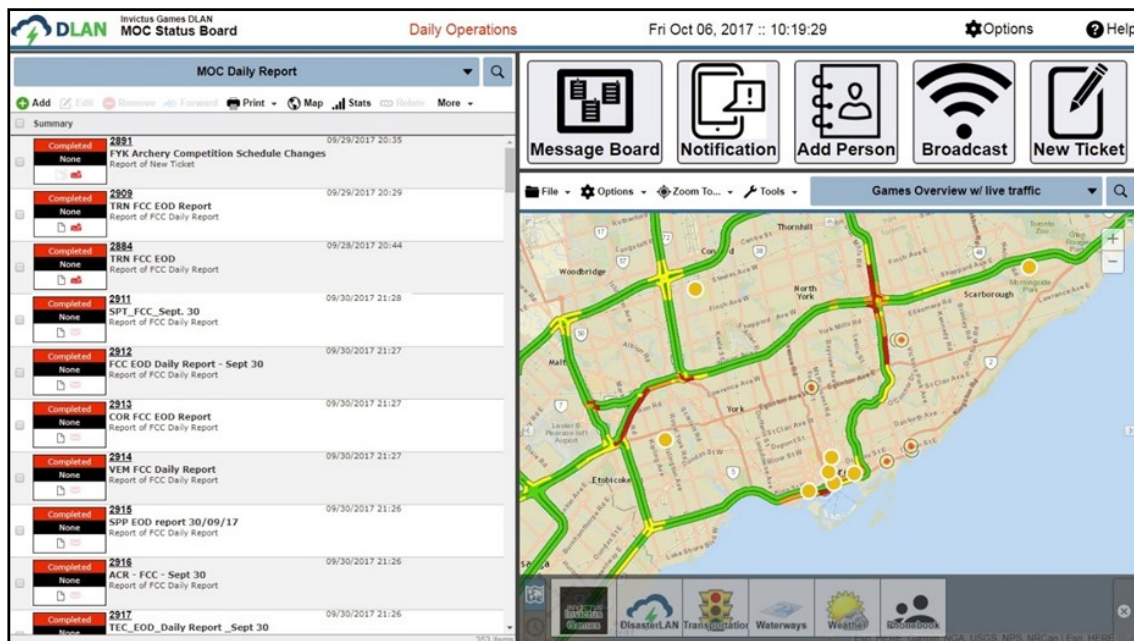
DLAN Invictus Games DLAN MOC Status Board

Daily Operations

Fri Oct 06, 2017 :: 10:19:29

Options

Help

MOC Daily Report

Add Edit Remove Forward Print Map Stats Relate More

Summary

Completed None 2891 09/29/2017 20:35 FYK Archery Competition Schedule Changes Report of New Ticket

Completed None 2909 09/29/2017 20:29 TRN FCC EOD Report Report of FCC Daily Report

Completed None 2884 09/28/2017 20:44 TRN FCC EOD Report of FCC Daily Report

Completed None 2911 09/30/2017 21:28 SPT_FCC_Sept. 30 Report of FCC Daily Report

Completed None 2912 09/30/2017 21:27 FCC EOD Daily Report - Sept 30 Report of FCC Daily Report

Completed None 2913 09/30/2017 21:27 COR FCC EOD Report Report of FCC Daily Report

Completed None 2914 09/30/2017 21:27 VEM FCC Daily Report Report of FCC Daily Report

Completed None 2915 09/30/2017 21:26 SPP EOD report 30/09/17 Report of FCC Daily Report

Completed None 2916 09/30/2017 21:26 ACR - FCC - Sept 30 Report of FCC Daily Report

Completed None 2917 09/30/2017 21:26 TEC_EOD_Daily Report _Sept 30

Message Board

Notification

Add Person

Broadcast

New Ticket

File Options Zoom To... Tools

Games Overview w/ live traffic

Thornhill

Woodbridge

North York

Scarborough

York

Etobicoke

Invictus Games

DisasterLAN

Transportation

Waterways

Weather

Phonebook